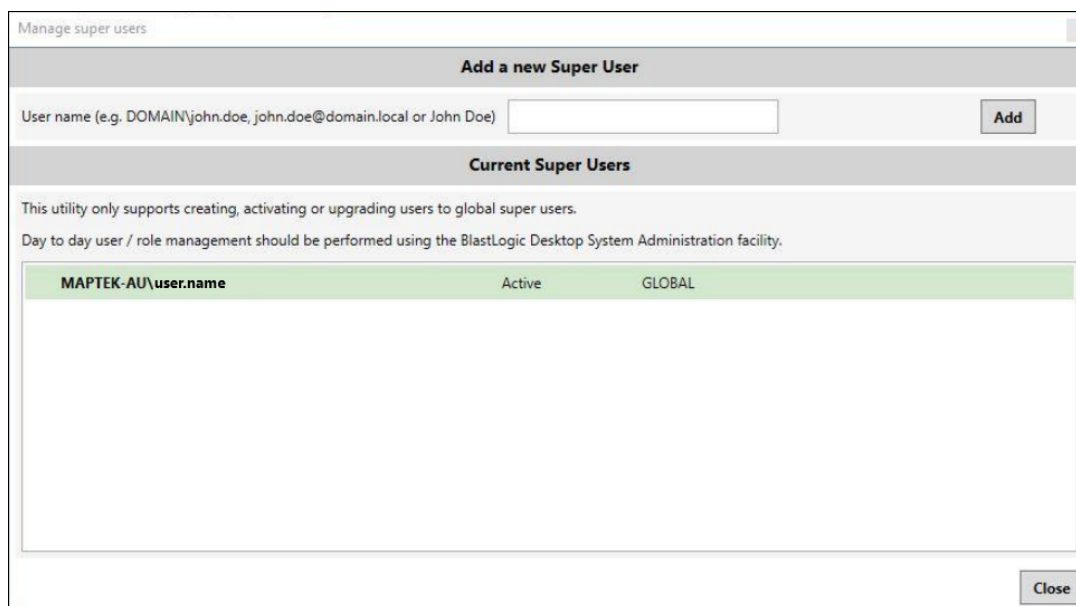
Manage super users

Add a new Super User

User name (e.g. DOMAIN\john.doe, john.doe@domain.local or John Doe)

Add

Current Super Users

This utility only supports creating, activating or upgrading users to global super users.

Day to day user / role management should be performed using the BlastLogic Desktop System Administration facility.

| MAPTEK-AU\user.name | Active | GLOBAL |
|---|---|---|

Close